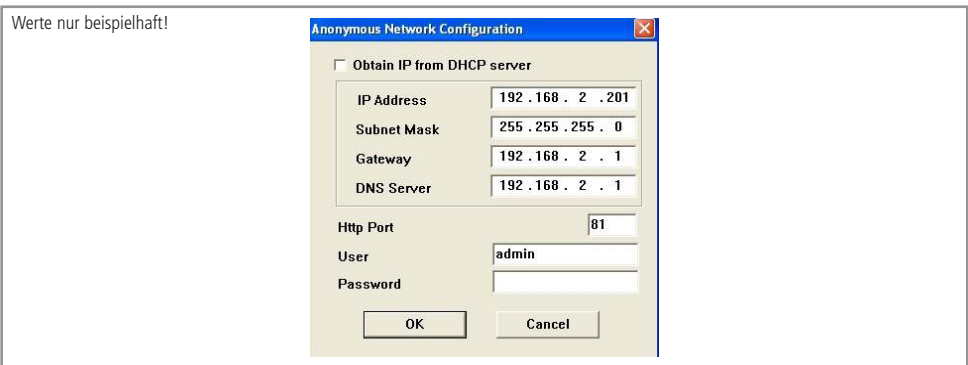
Werte nur beispielhaft!

Anonymous Network Configuration

Obtain IP from DHCP server

IP Address 192 . 168 . 2 . 201
Subnet Mask 255 . 255 . 255 . 0
Gateway 192 . 168 . 2 . 1
DNS Server 192 . 168 . 2 . 1

Http Port 81
User admin
Password

OK Cancel